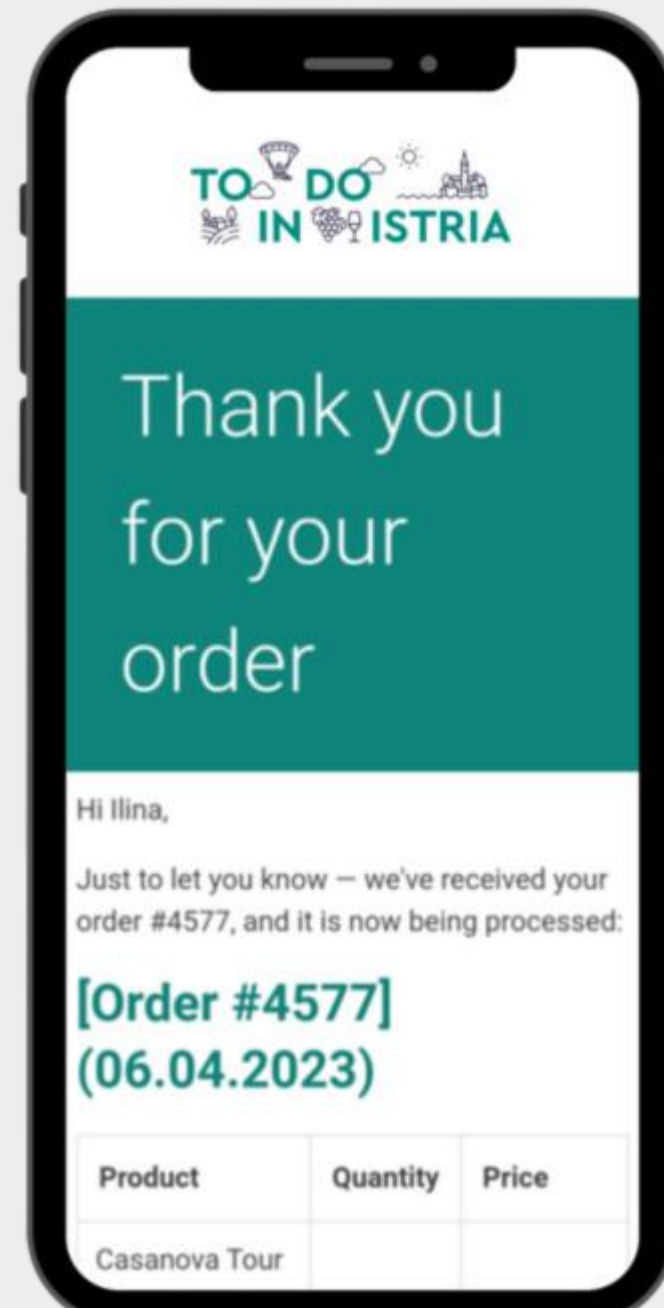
TO DO
IN ISTRIA

Thank you for your order

Hi Ilina,

Just to let you know — we've received your order #4577, and it is now being processed:

[Order #4577] (06.04.2023)

| Product | Quantity | Price |
|---|---|---|
| Casanova Tour | | |